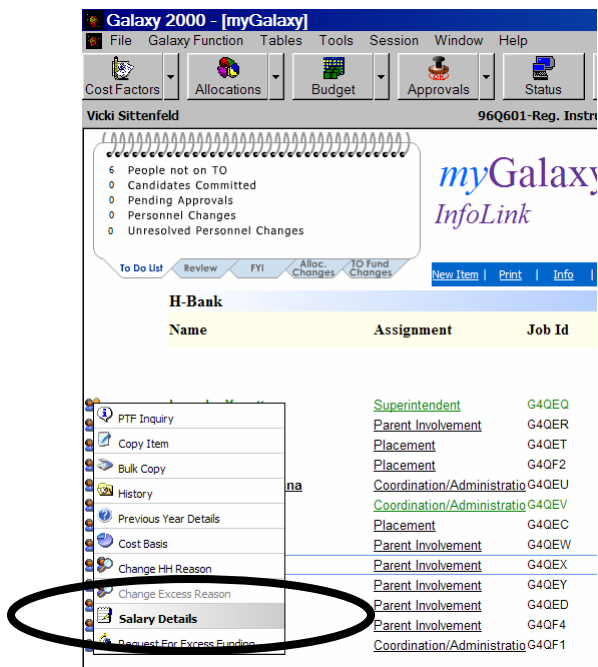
Galaxy 2000 - [myGalaxy]

File Galaxy Function Tables Tools Session Window Help

Cost Factors Allocations Budget Approvals Status

Vicki Sittenfeld 96Q601-Reg. Instru

6 People not on TO
0 Candidates Committed
0 Pending Approvals
0 Personnel Changes
0 Unresolved Personnel Changes

To Do List Review FYI Alloc. Changes TO Fund Changes

myGalaxy
InfoLink

New Item | Print | Info |

H-Bank

| Name | Assignment | Job Id |
|---|---|---|
| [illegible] | Superintendent | G4QEQ |
| | Parent Involvement | G4QER |
| | Placement | G4QET |
| | Placement | G4QF2 |
| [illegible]na | Coordination/Administratio | G4QEU |
| | Coordination/Administratio | G4QEV |
| | Placement | G4QEC |
| | Parent Involvement | G4QEW |
| | Parent Involvement | G4QEX |
| | Parent Involvement | G4QEY |
| | Parent Involvement | G4QED |
| | Parent Involvement | G4QF4 |
| | Coordination/Administratio | G4QF1 |

PTF Inquiry
Copy Item
Bulk Copy
History
Previous Year Details
Cost Basis
Change HH Reason
Change Excess Reason
Salary Details
Request For Excess Funding